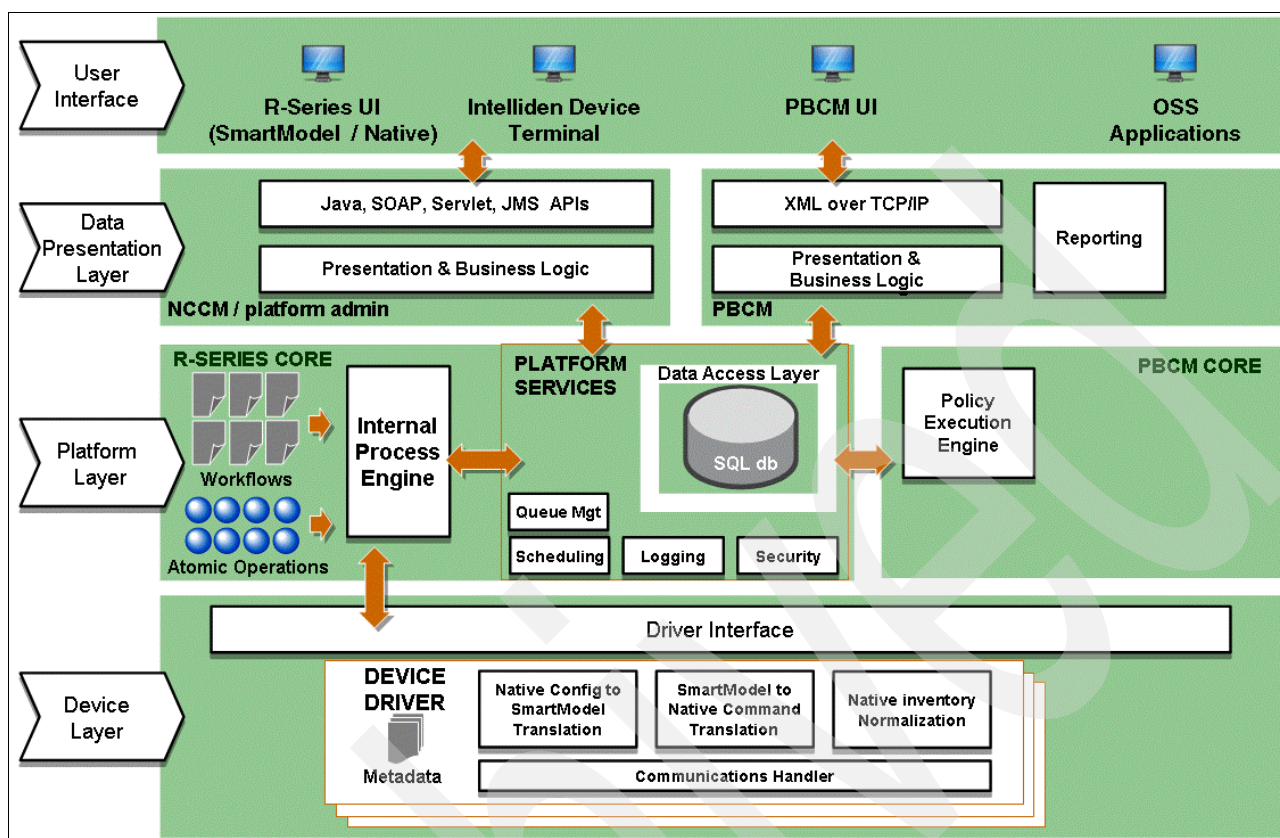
User Interface

R-Series UI (SmartModel / Native)

Intelliden Device Terminal

PBCM UI

OSS Applications

Data Presentation Layer

Java, SOAP, Servlet, JMS APIs

Presentation & Business Logic

NCCM / platform admin

XML over TCP/IP

Presentation & Business Logic

Reporting

PBCM

R-SERIES CORE

Workflows

Atomic Operations

Platform Layer

Internal Process Engine

PLATFORM SERVICES

Data Access Layer

SQL db

Queue Mgt

Scheduling

Logging

Security

PBCM CORE

Policy Execution Engine

Driver Interface

Device Layer

DEVICE DRIVER

Metadata

Native Config to SmartModel Translation

SmartModel to Native Command Translation

Native inventory Normalization

Communications Handler